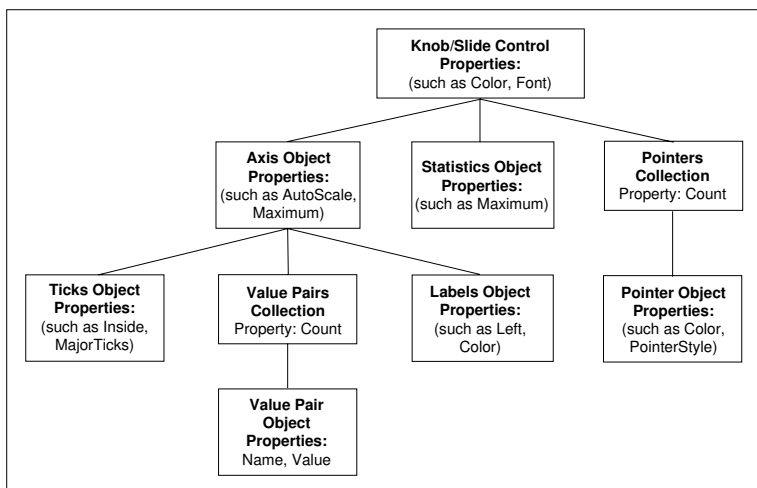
Knob/Slide Control Properties:
(such as Color, Font)

Axis Object Properties:
(such as AutoScale, Maximum)

Statistics Object Properties:
(such as Maximum)

Pointers Collection
Property: Count

Ticks Object Properties:
(such as Inside, MajorTicks)

Value Pairs Collection
Property: Count

Labels Object Properties:
(such as Left, Color)

Pointer Object Properties:
(such as Color, PointerStyle)

Value Pair Object Properties:
Name, Value